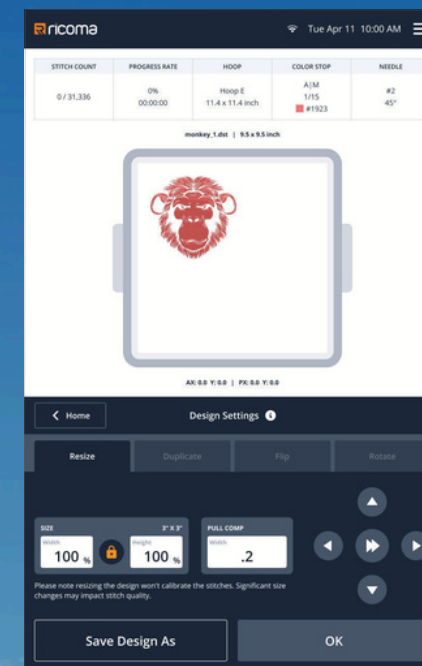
ricoma

Tue Apr 11 10:00 AM

| STITCH COUNT | PROGRESS RATE | HOOP | COLOR STOP | NEEDLE |
|---|---|---|---|---|
| 0 / 31,336 | 0% 00:00:00 | Hoop E 11.4 x 11.4 inch | A\|M 1/15 #1923 | #2 45° |

monkey_1.dst | 9.5 x 9.5 inch

AX: 0.0 Y: 0.0 | PX: 0.0 Y: 0.0

Home

Design Settings

Resize

Duplicate

Flip

Rotate

SIZE 3" X 3"

Width 100 %

Height 100 %

PULL COMP

Width .2

Please note resizing the design won't calibrate the stitches. Significant size changes may impact stitch quality.

Save Design As

OK